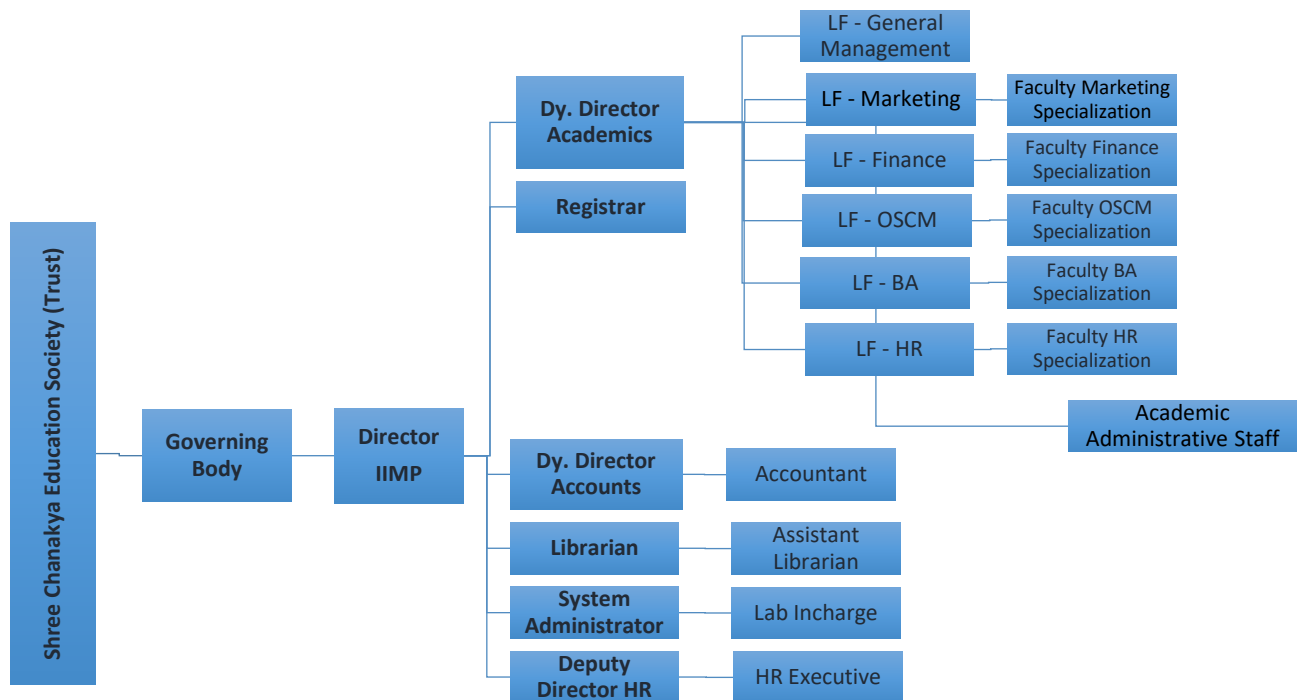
Shree Chanakya Education Society (Trust)

Governing Body

Director IIMP

Dy. Director Academics

Registrar

LF - General Management

LF - Marketing

Faculty Marketing Specialization

LF - Finance

Faculty Finance Specialization

LF - OSCM

Faculty OSCM Specialization

LF - BA

Faculty BA Specialization

LF - HR

Faculty HR Specialization

Academic Administrative Staff

Dy. Director Accounts

Accountant

Librarian

Assistant Librarian

System Administrator

Lab Incharge

Deputy Director HR

HR Executive